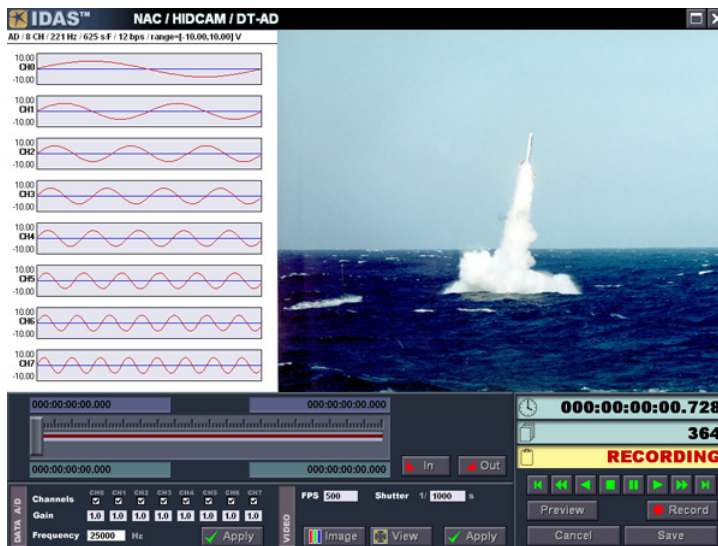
IDAS™ NAC / HIDCAM / DT-AD

AD / 8 CH / 221 Hz / 625 s/F / 12 bps / range=[-10.00,10.00] V

10.00
CH0
-10.00

10.00
CH1
-10.00

10.00
CH2
-10.00

10.00
CH3
-10.00

10.00
CH4
-10.00

10.00
CH5
-10.00

10.00
CH6
-10.00

10.00
CH7
-10.00

000:00:00:00.000
000:00:00:00.000
000:00:00:00.000
000:00:00:00.000

In
Out

000:00:00:00.728
364
RECORDING

DATA A/D
Channels CH0 CH1 CH2 CH3 CH4 CH5 CH6 CH7
Gain 1.0 1.0 1.0 1.0 1.0 1.0 1.0 1.0
Frequency 25000 Hz
Apply

VIDEO
FPS 500
Shutter 1/ 1000 s
Image
View
Apply

Preview
Record
Cancel
Save